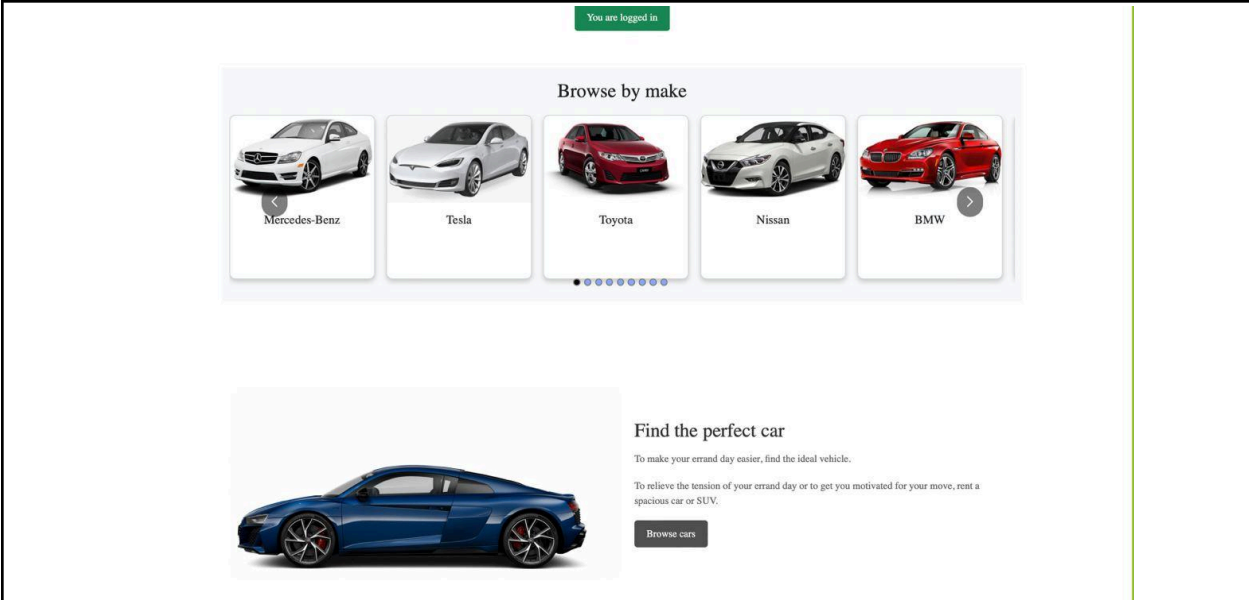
You are logged in

Browse by make

Mercedes-Benz

Tesla

Toyota

Nissan

BMW

Find the perfect car

To make your errand day easier, find the ideal vehicle.

To relieve the tension of your errand day or to get you motivated for your move, rent a spacious car or SUV.

Browse cars